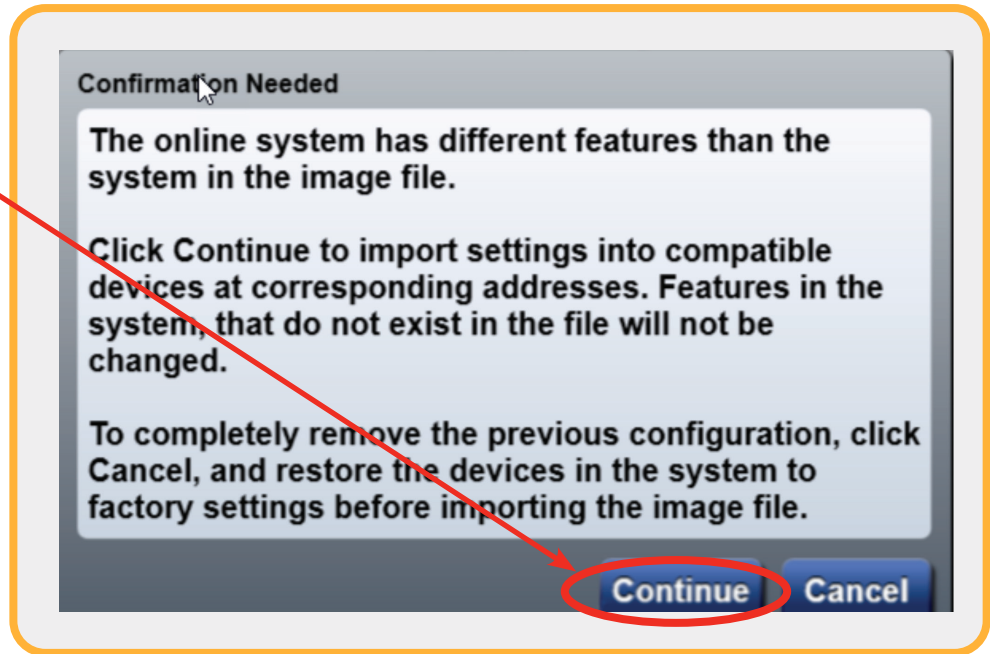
Confirmation Needed

The online system has different features than the system in the image file.

Click Continue to import settings into compatible devices at corresponding addresses. Features in the system, that do not exist in the file will not be changed.

To completely remove the previous configuration, click Cancel, and restore the devices in the system to factory settings before importing the image file.

Continue Cancel